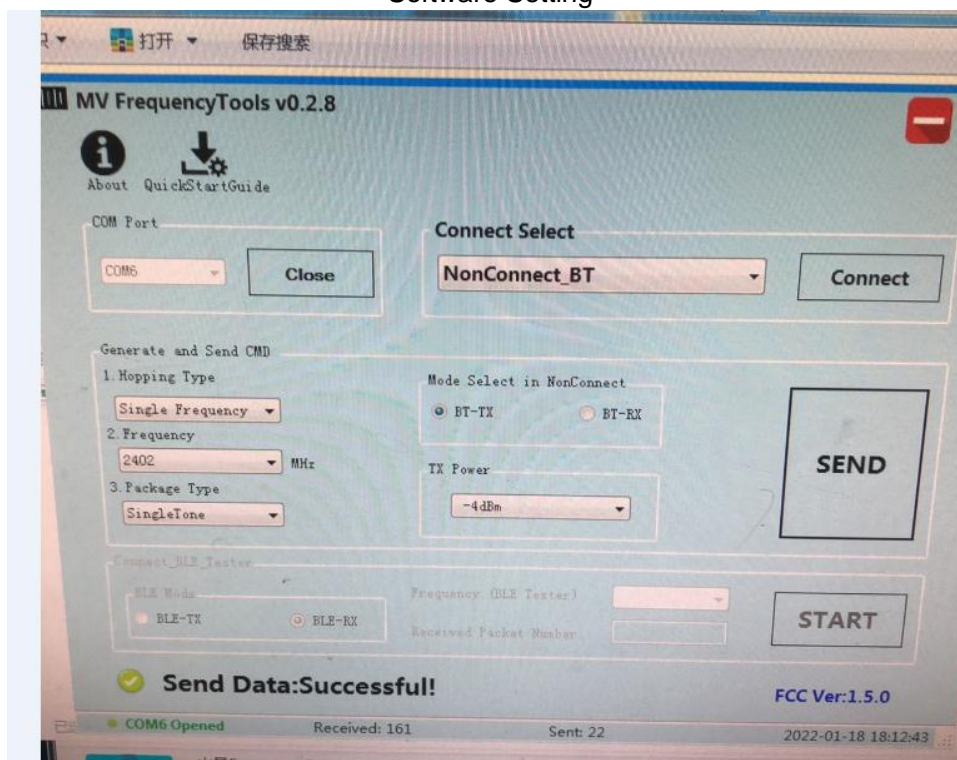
Software Setting

打开 ▾ 保存搜索

MV FrequencyTools v0.2.8

About QuickStartGuide

COM Port

COM6

Close

Connect Select

NonConnect_BT

Connect

Generate and Send CMD

1. Hopping Type

Single Frequency

2. Frequency

2402 MHz

3. Package Type

SingleTone

Mode Select in NonConnect

BT-TX BT-RX

TX Power

-4dBm

SEND

Connect_BLE_Tester

BLE Mode

BLE-TX BLE-RX

Frequency (BLE Tester)

Received Packet Number

START

Send Data:Successful!

FCC Ver:1.5.0

COM6 Opened Received: 161 Sent: 22 2022-01-18 18:12:43